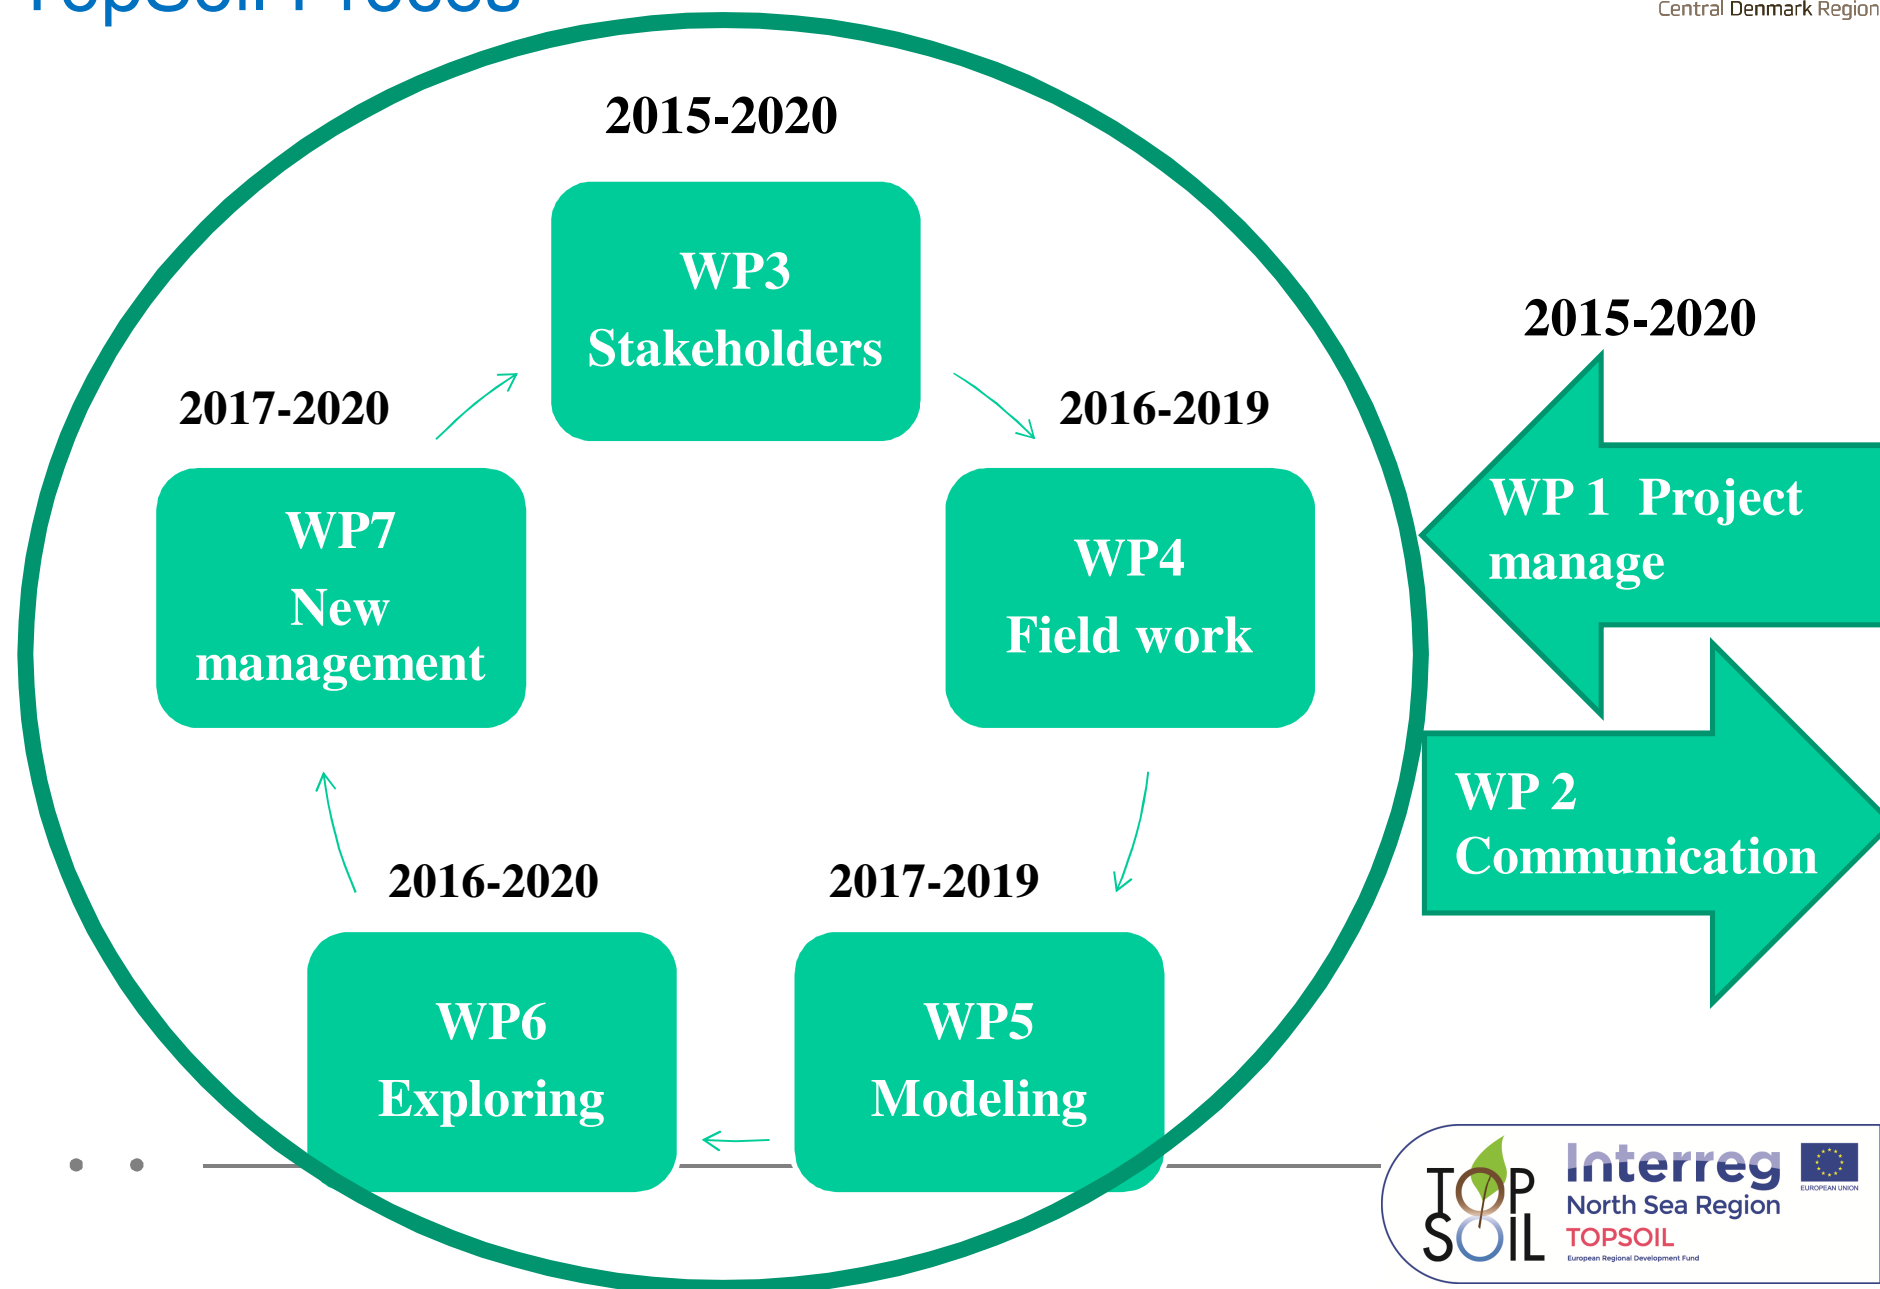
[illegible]

Central Denmark Region

2015-2020

WP3
Stakeholders

2017-2020

2016-2019

WP7
New management

WP4
Field work

2015-2020

WP 1 Project manage

WP 2
Communication

2016-2020

2017-2019

WP6
Exploring

WP5
Modeling

TOP SOIL

Interreg
North Sea Region
TOPSOIL
European Regional Development Fund

EUROPEAN UNION